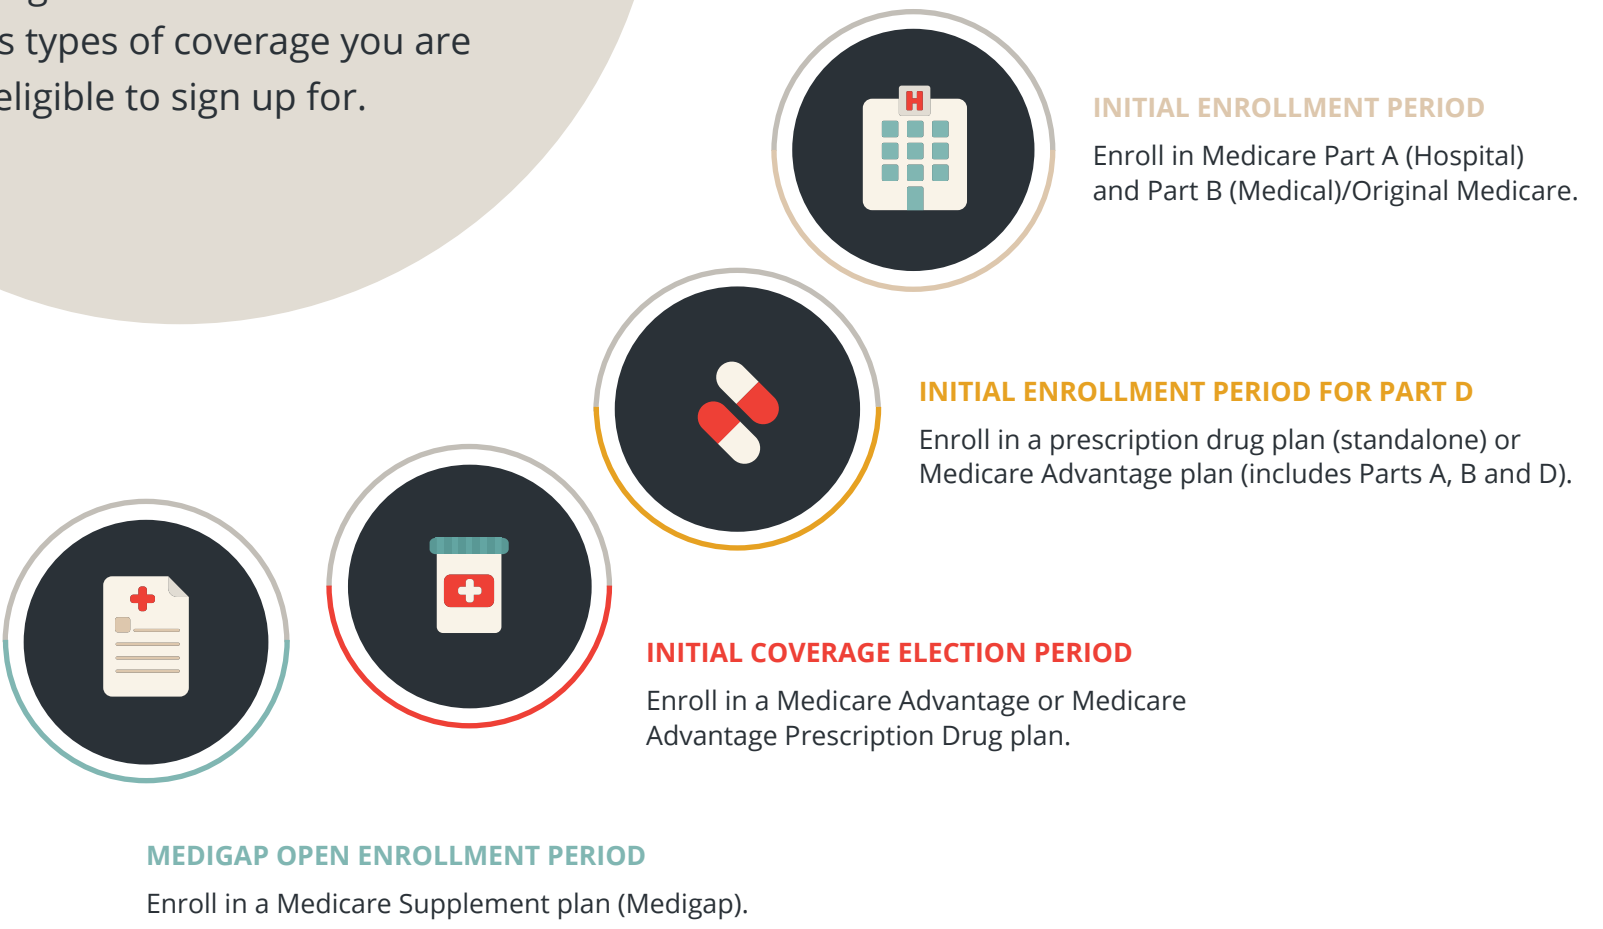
s types of coverage you are eligible to sign up for.

H

INITIAL ENROLLMENT PERIOD
Enroll in Medicare Part A (Hospital) and Part B (Medical)/Original Medicare.

INITIAL ENROLLMENT PERIOD FOR PART D
Enroll in a prescription drug plan (standalone) or Medicare Advantage plan (includes Parts A, B and D).

INITIAL COVERAGE ELECTION PERIOD
Enroll in a Medicare Advantage or Medicare Advantage Prescription Drug plan.

MEDIGAP OPEN ENROLLMENT PERIOD
Enroll in a Medicare Supplement plan (Medigap).